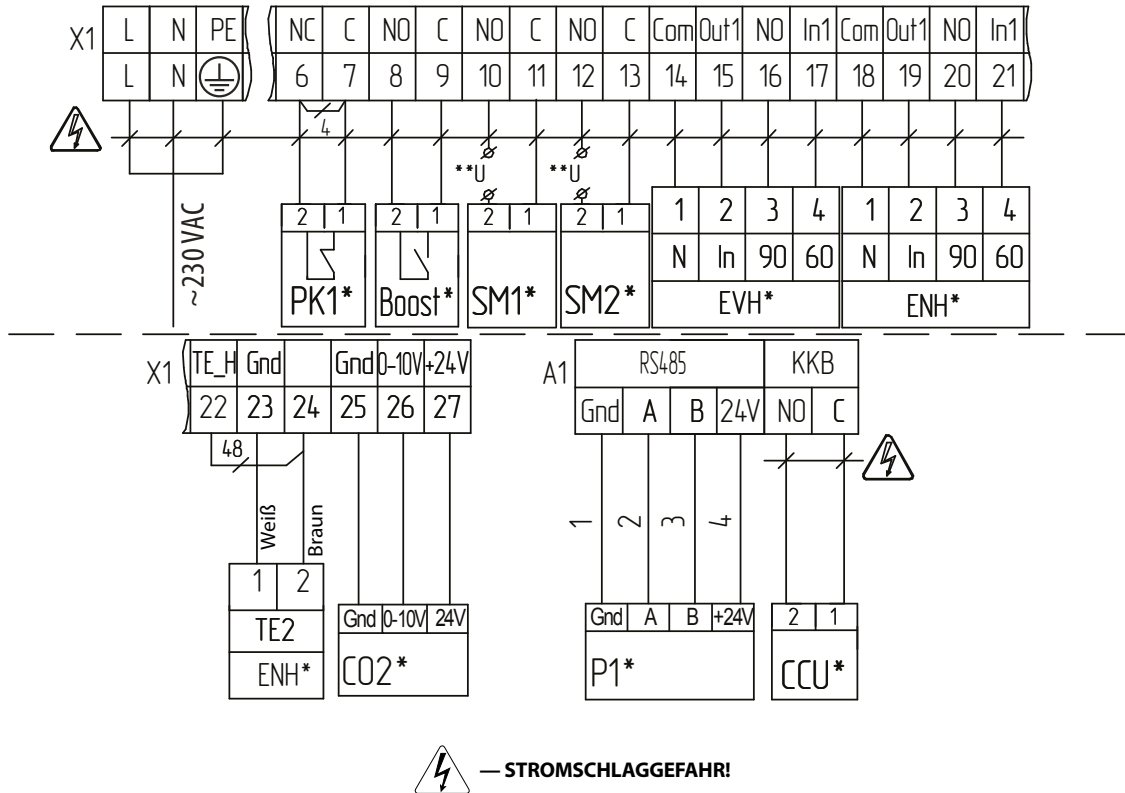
X1

| L | N | PE |
|---|---|---|
| L | N | |

| NC | C | NO | C | NO | C | NO | C | Com | Out1 | NO | In1 | Com | Out1 | NO | In1 |
|---|---|---|---|---|---|---|---|---|---|---|---|---|---|---|---|
| 6 | 7 | 8 | 9 | 10 | 11 | 12 | 13 | 14 | 15 | 16 | 17 | 18 | 19 | 20 | 21 |

4

**U

**U

~230 VAC

2 1 PK1*

2 1 Boost*

2 1 SM1*

2 1 SM2*

| 1 | 2 | 3 | 4 |
|---|---|---|---|
| N | In | 90 | 60 |

EVH*

| 1 | 2 | 3 | 4 |
|---|---|---|---|
| N | In | 90 | 60 |

ENH*

X1

| TE_H | Gnd | | Gnd | 0-10V | +24V |
|---|---|---|---|---|---|
| 22 | 23 | 24 | 25 | 26 | 27 |

48

Weiß

Braun

| 1 | 2 |
|---|---|

TE2

ENH*

| Gnd | 0-10V | 24V |
|---|---|---|

CO2*

A1

RS485

| Gnd | A | B | 24V |
|---|---|---|---|

KKB

| NO | C |
|---|---|

1 2 3 4

| Gnd | A | B | +24V |
|---|---|---|---|

P1*

| 2 | 1 |
|---|---|

CCU*

— STROMSCHLAGGEFAHR!